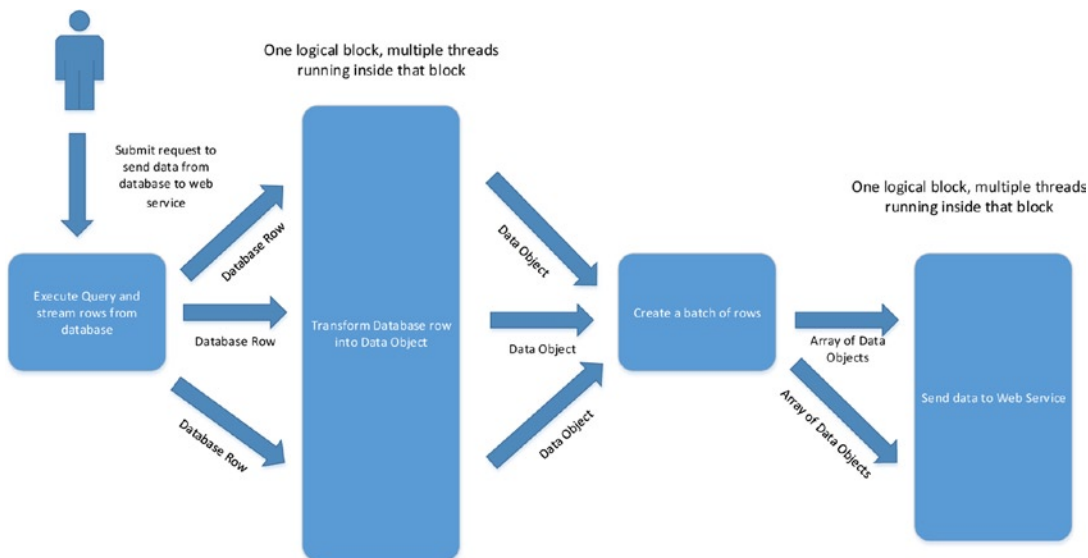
One logical block, multiple threads running inside that block

Submit request to send data from database to web service

Execute Query and stream rows from database

Database Row

Database Row

Database Row

Transform Database row into Data Object

Data Object

Data Object

Data Object

Create a batch of rows

One logical block, multiple threads running inside that block

Array of Data Objects

Array of Data Objects

Send data to Web Service